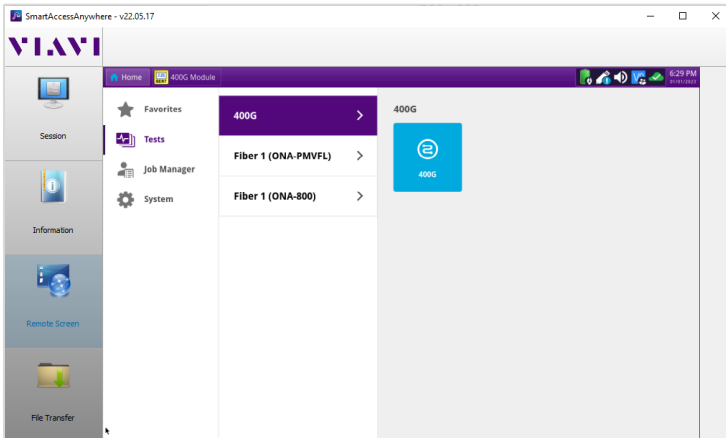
SmartAccessAnywhere - v22.05.17

VIAVI

Session

Information

Remote Screen

File Transfer

Home 400G Module

6:29 PM

Favorites

Tests

Job Manager

System

400G

Fiber 1 (ONA-PMVFL)

Fiber 1 (ONA-800)

400G

400G